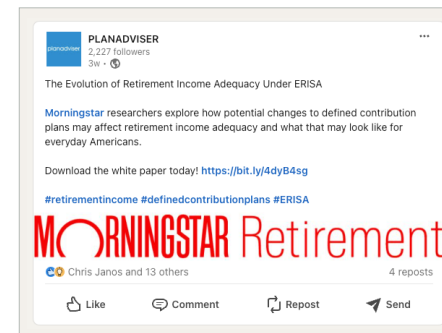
planadviser

PLANADVISER
2,227 followers
3w •

The Evolution of Retirement Income Adequacy Under ERISA

Morningstar researchers explore how potential changes to defined contribution plans may affect retirement income adequacy and what that may look like for everyday Americans.

Download the white paper today! https://bit.ly/4dyB4sg

#retirementincome #definedcontributionplans #ERISA

MORNINGSTAR Retirement

Chris Janos and 13 others
4 reposts

Like
Comment
Repost
Send